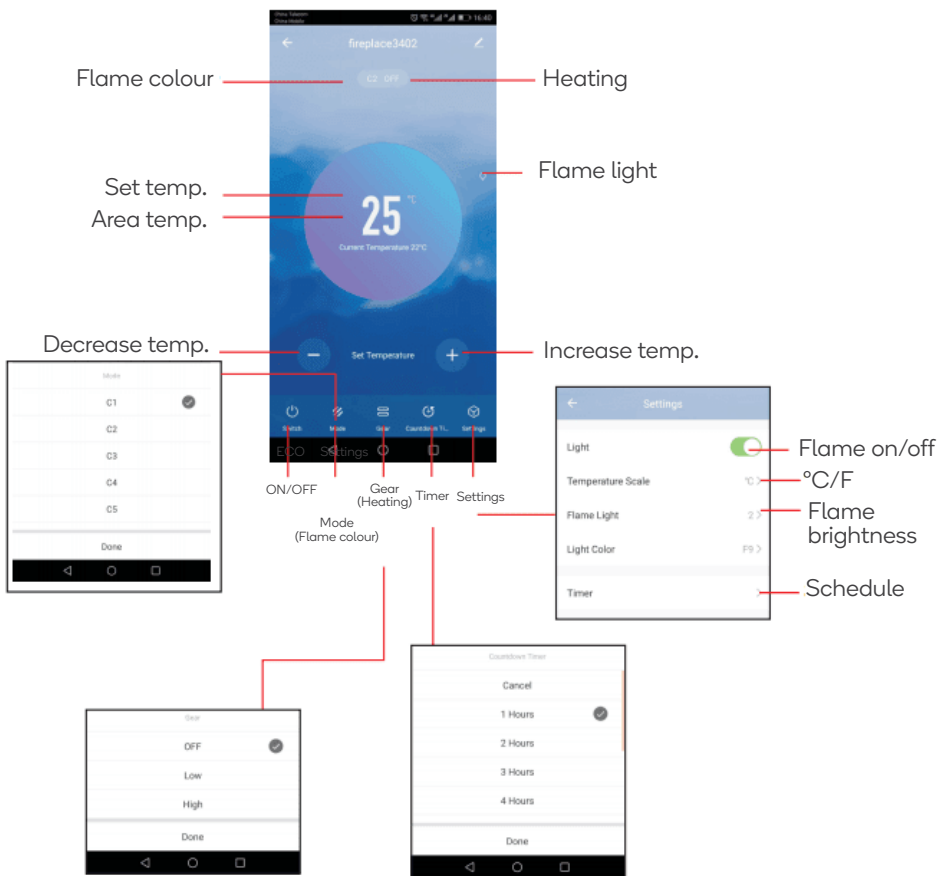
fireplace3402

Flame colour

C2 OFF

Heating

Flame light

Set temp.

Area temp.

25 °C

Current Temperature 22°C

Decrease temp.

Set Temperature

Increase temp.

Mode

C1

C2

C3

C4

C5

Done

Switch

Mode

Gear

Countdown Ti...

Settings

ECO

Settings

ON/OFF

Gear (Heating)

Timer

Settings

Mode (Flame colour)

Settings

Light

Flame on/off

Temperature Scale

°C

°C/F

Flame Light

2

Flame brightness

Light Color

F9

Timer

Schedule

Countdown Timer

Cancel

1 Hours

2 Hours

3 Hours

4 Hours

Done

Gear

OFF

Low

High

Done